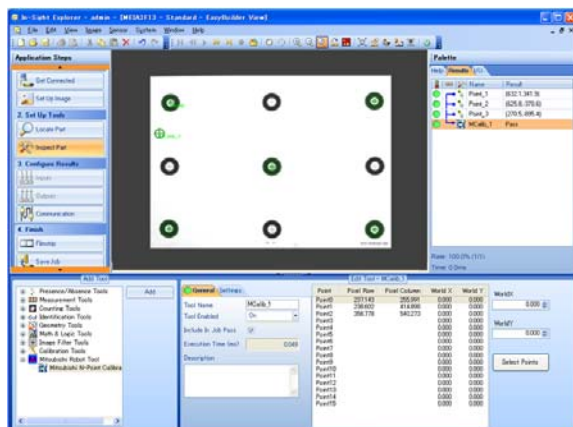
In-Sight Explorer - admin - [MELA2F13 - Standard - EasyBuilder View]
File Edit View Image Sensor System Window Help

Application Steps
Get Connected
Set Up Image
2. Set Up Tools
Locate Part
Inspect Part
3. Configure Results
Inputs
Outputs
Communication
4. Finish
Filmstrip
Save Job

Palette
Help Results
Name Result
Point_1 (632.1,341.9)
Point_2 (625.8,370.6)
Point_3 (370.5,895.4)
MCalib_1 Pass

Pass: 100.0% (1/1)
Time: 0.0ms

Add Tool
Presence/Absence Tools
Measurement Tools
Counting Tools
Identification Tools
Geometry Tools
Math & Logic Tools
Image Filter Tools
Calibration Tools
Mitsubishi Robot Tool
Mitsubishi N-Point Calibra
Add

Edit Tool - MCalib_1
General Settings
Tool Name MCalib_1
Tool Enabled On
Include In Job Pass
Execution Time (ms) 0.049
Description

| Point | Pixel Row | Pixel Column | World X | World Y |
|---|---|---|---|---|
| Point0 | 237.143 | 355.991 | 0.000 | 0.000 |
| Point1 | 236.602 | 414.890 | 0.000 | 0.000 |
| Point2 | 356.778 | 540.273 | 0.000 | 0.000 |
| Point3 | | | 0.000 | 0.000 |
| Point4 | | | 0.000 | 0.000 |
| Point5 | | | 0.000 | 0.000 |
| Point6 | | | 0.000 | 0.000 |
| Point7 | | | 0.000 | 0.000 |
| Point8 | | | 0.000 | 0.000 |
| Point9 | | | 0.000 | 0.000 |
| Point10 | | | 0.000 | 0.000 |
| Point11 | | | 0.000 | 0.000 |
| Point12 | | | 0.000 | 0.000 |
| Point13 | | | 0.000 | 0.000 |
| Point14 | | | 0.000 | 0.000 |
| Point15 | | | 0.000 | 0.000 |

WorldX
0.000
WorldY
0.000
Select Points